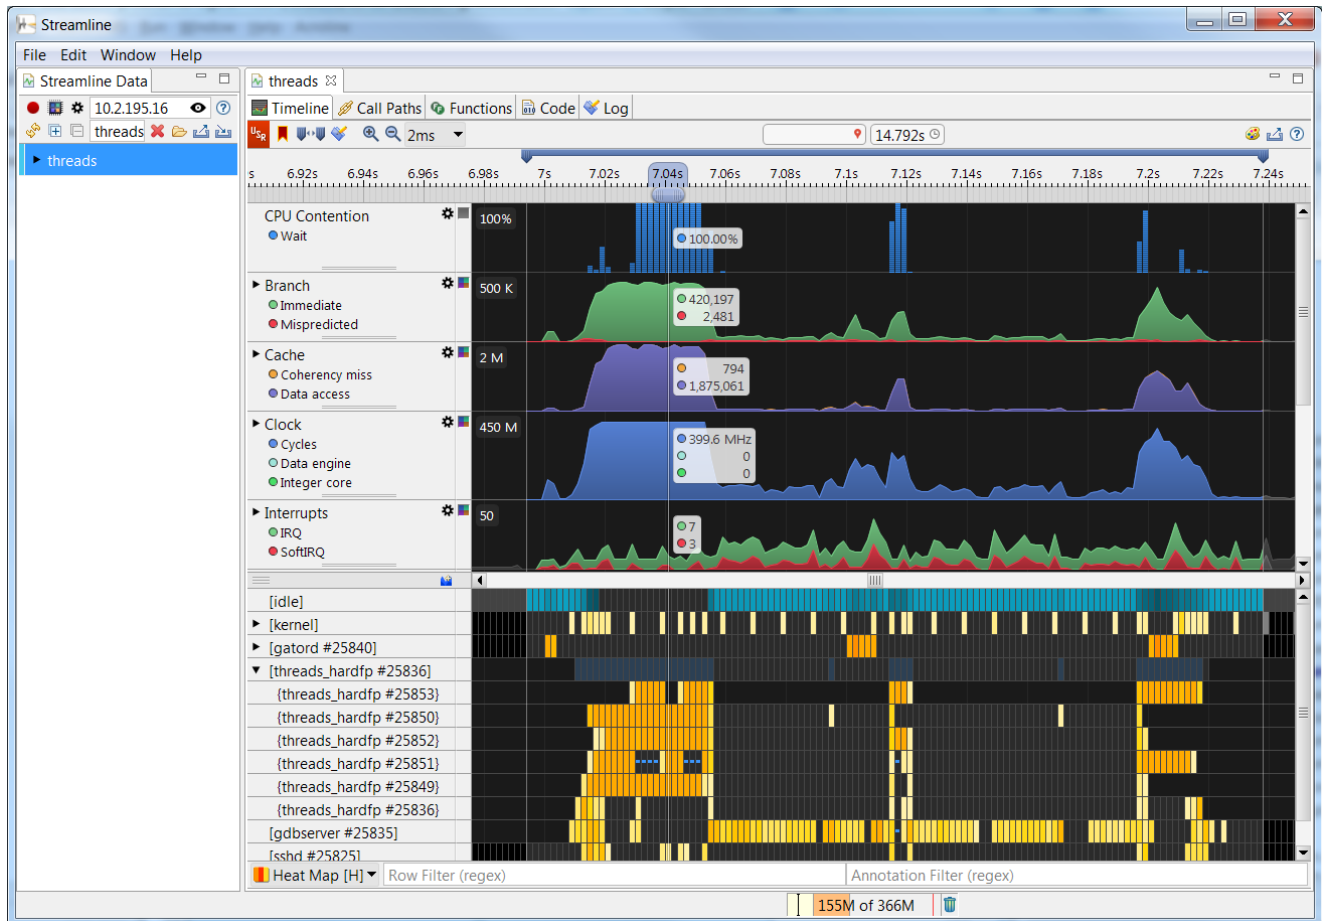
Streamline

File Edit Window Help

Streamline Data

10.2.195.16

threads

threads

threads

Timeline Call Paths Functions Code Log

2ms

14.792s

s 6.92s 6.94s 6.96s 6.98s 7s 7.02s 7.04s 7.06s 7.08s 7.1s 7.12s 7.14s 7.16s 7.18s 7.2s 7.22s 7.24s

CPU Contention
Wait
100%
100.00%

Branch
Immediate
Mispredicted
500 K
420,197
2,481

Cache
Coherency miss
Data access
2 M
794
1,875,061

Clock
Cycles
Data engine
Integer core
450 M
399.6 MHz
0
0

Interrupts
IRQ
SoftIRQ
50
7
3

[idle]
[kernel]
[gatord #25840]
[threads_hardfp #25836]
{threads_hardfp #25853}
{threads_hardfp #25850}
{threads_hardfp #25852}
{threads_hardfp #25851}
{threads_hardfp #25849}
{threads_hardfp #25836}
[gdbserver #25835]
[sshd #25825]

Heat Map [H]
Row Filter (regex)
Annotation Filter (regex)

155M of 366M